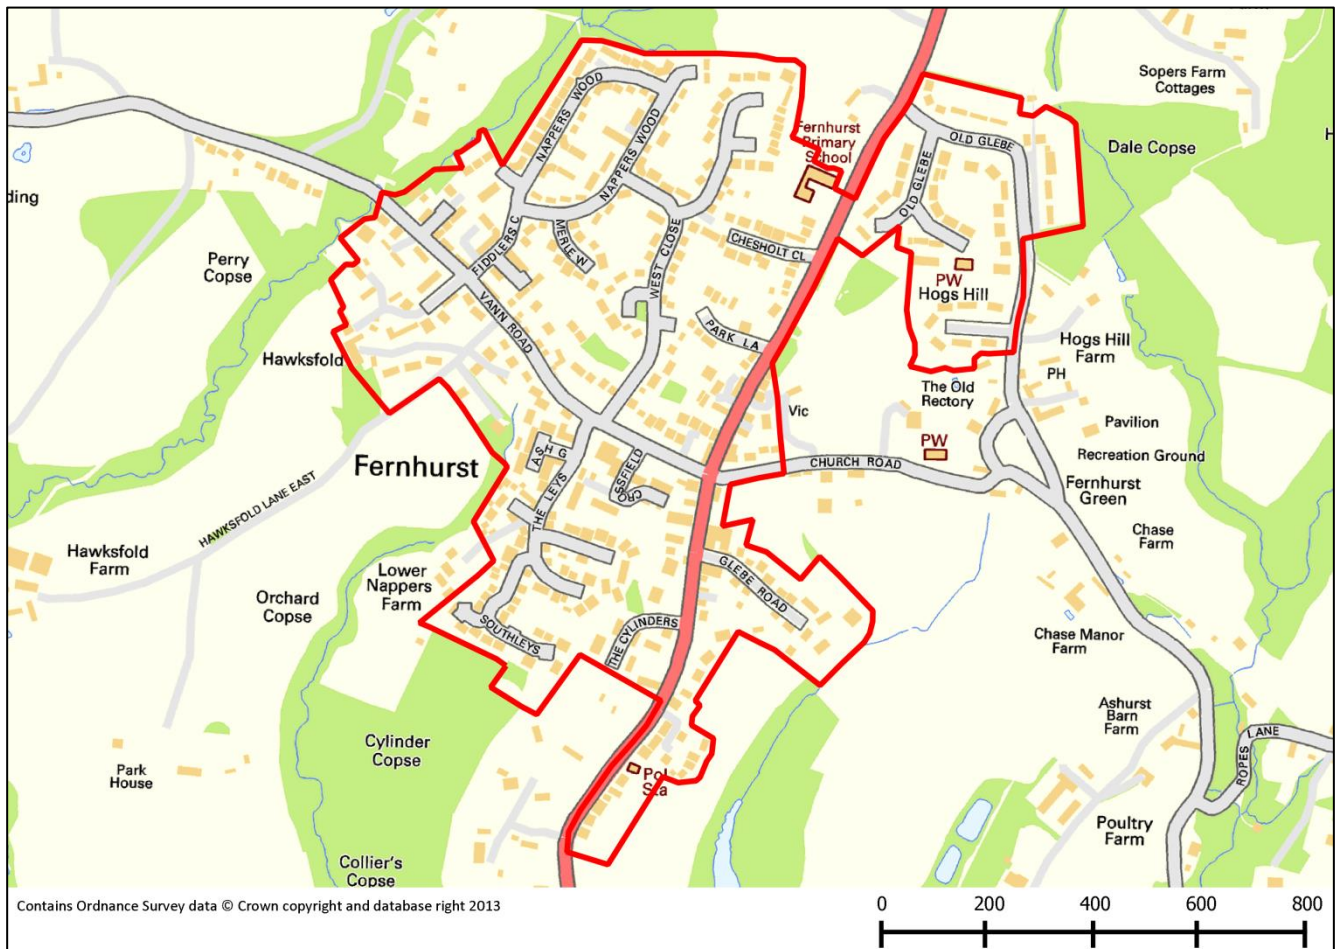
Sopers Farm Cottages
Dale Copse
H
ding
NAPPERS WOOD
NAPPERS WOOD
Fernhurst Primary School
OLD GLEBE
OLD GLEBE
Perry Copse
FIDDLERS C
MERIEW
WEST CLOSE
CHESHOLT CL
PW
Hogs Hill
VANN ROAD
PARK LA
Hawksfold
Hogs Hill Farm
PH
The Old Rectory
Vic
Pavilion
ASH G
PW
Recreation Ground
Fernhurst
CHURCH ROAD
CROSSFIELD
Fernhurst Green
THE LEYS
HAWKSFOLD LANE EAST
Chase Farm
Hawksfold Farm
GLEBE ROAD
Lower Nappers Farm
Orchard Copse
SOUTHLEYS
THE CYLINDERS
Chase Manor Farm
Ashurst Barn Farm
ROPES LANE
Cylinder Copse
Park House
Pol Sta
Poultry Farm
Collier's Copse
Contains Ordnance Survey data © Crown copyright and database right 2013
0 200 400 600 800